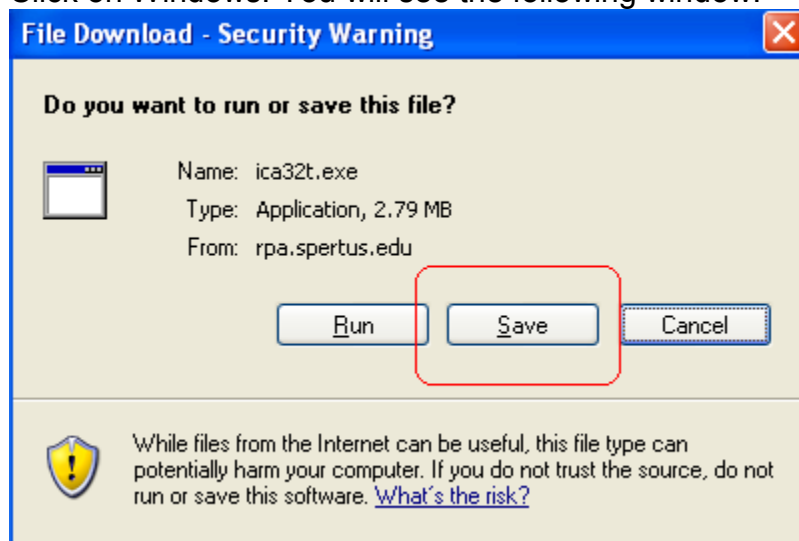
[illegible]

File Download - Security Warning

Do you want to run or save this file?

Name: ica32t.exe
Type: Application, 2.79 MB
From: rpa.spertus.edu

Run
Save
Cancel

While files from the Internet can be useful, this file type can potentially harm your computer. If you do not trust the source, do not run or save this software. What's the risk?